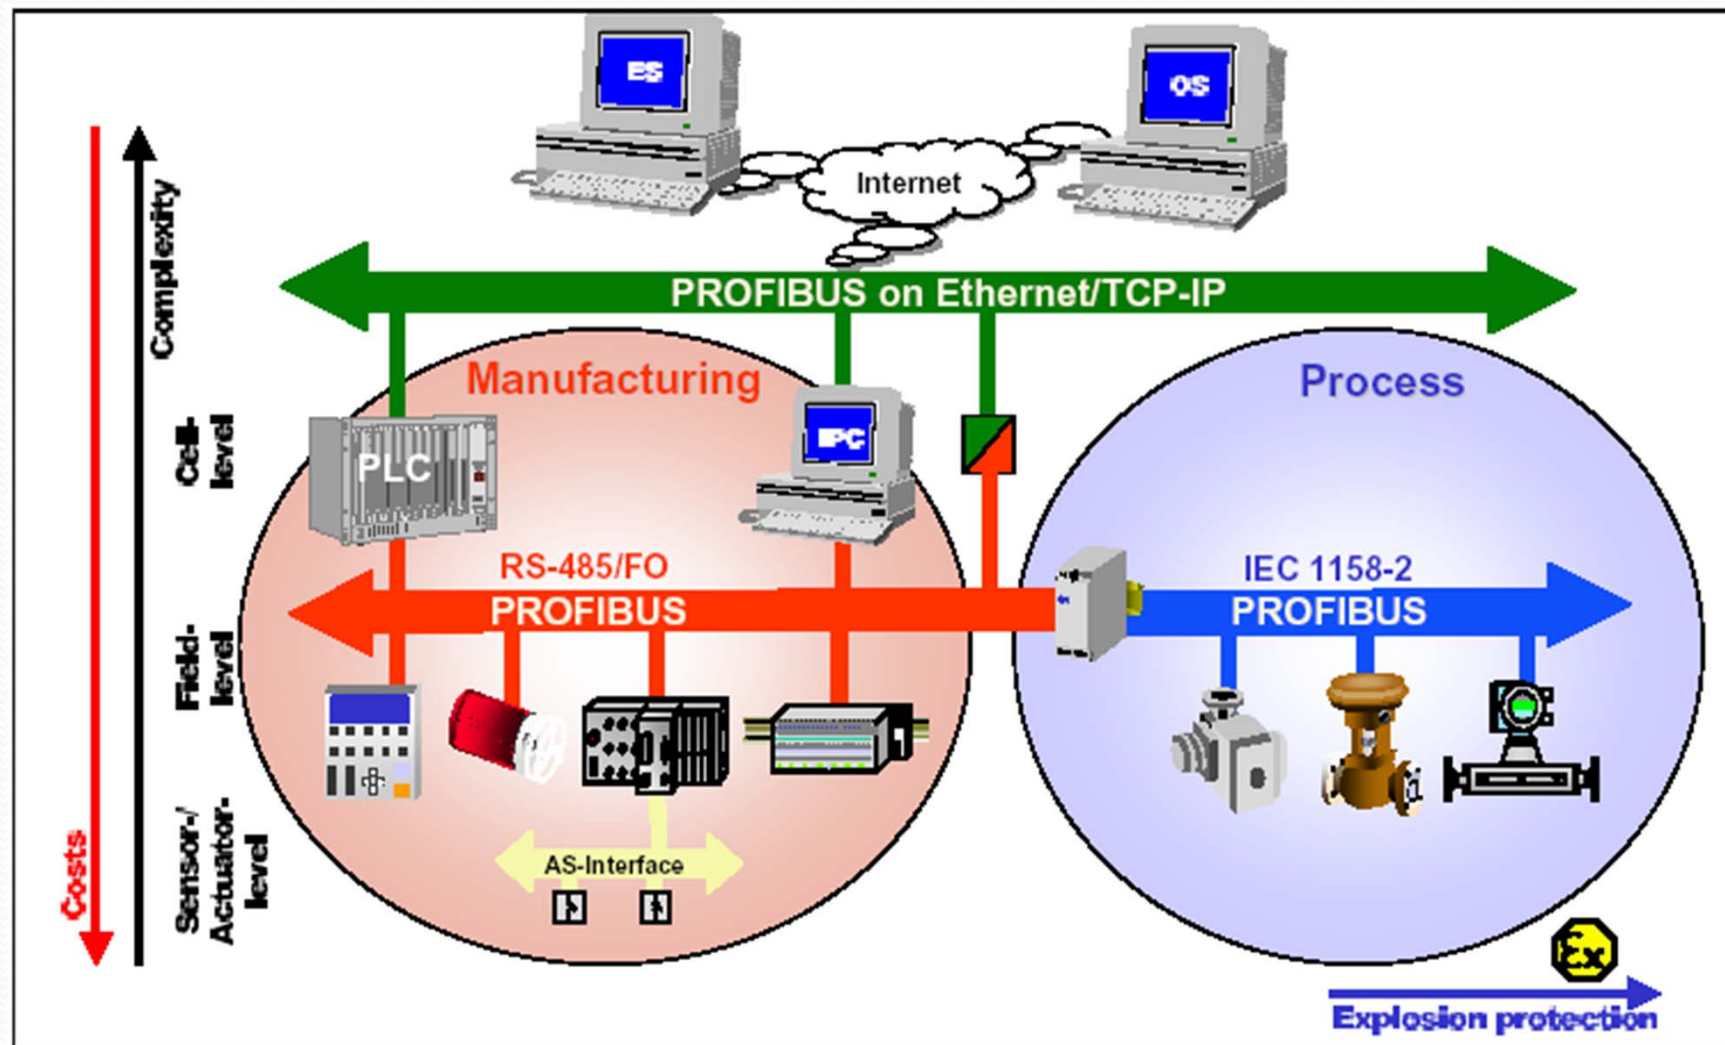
ES

OS

Internet

Complexity

Costs

PROFIBUS on Ethernet/TCP-IP

Manufacturing

Process

Cell-level

PLC

IPC

Field-level

RS-485/FO

PROFIBUS

IEC 1158-2

PROFIBUS

Sensor-/Actuator-level

AS-Interface

Ex

Explosion protection